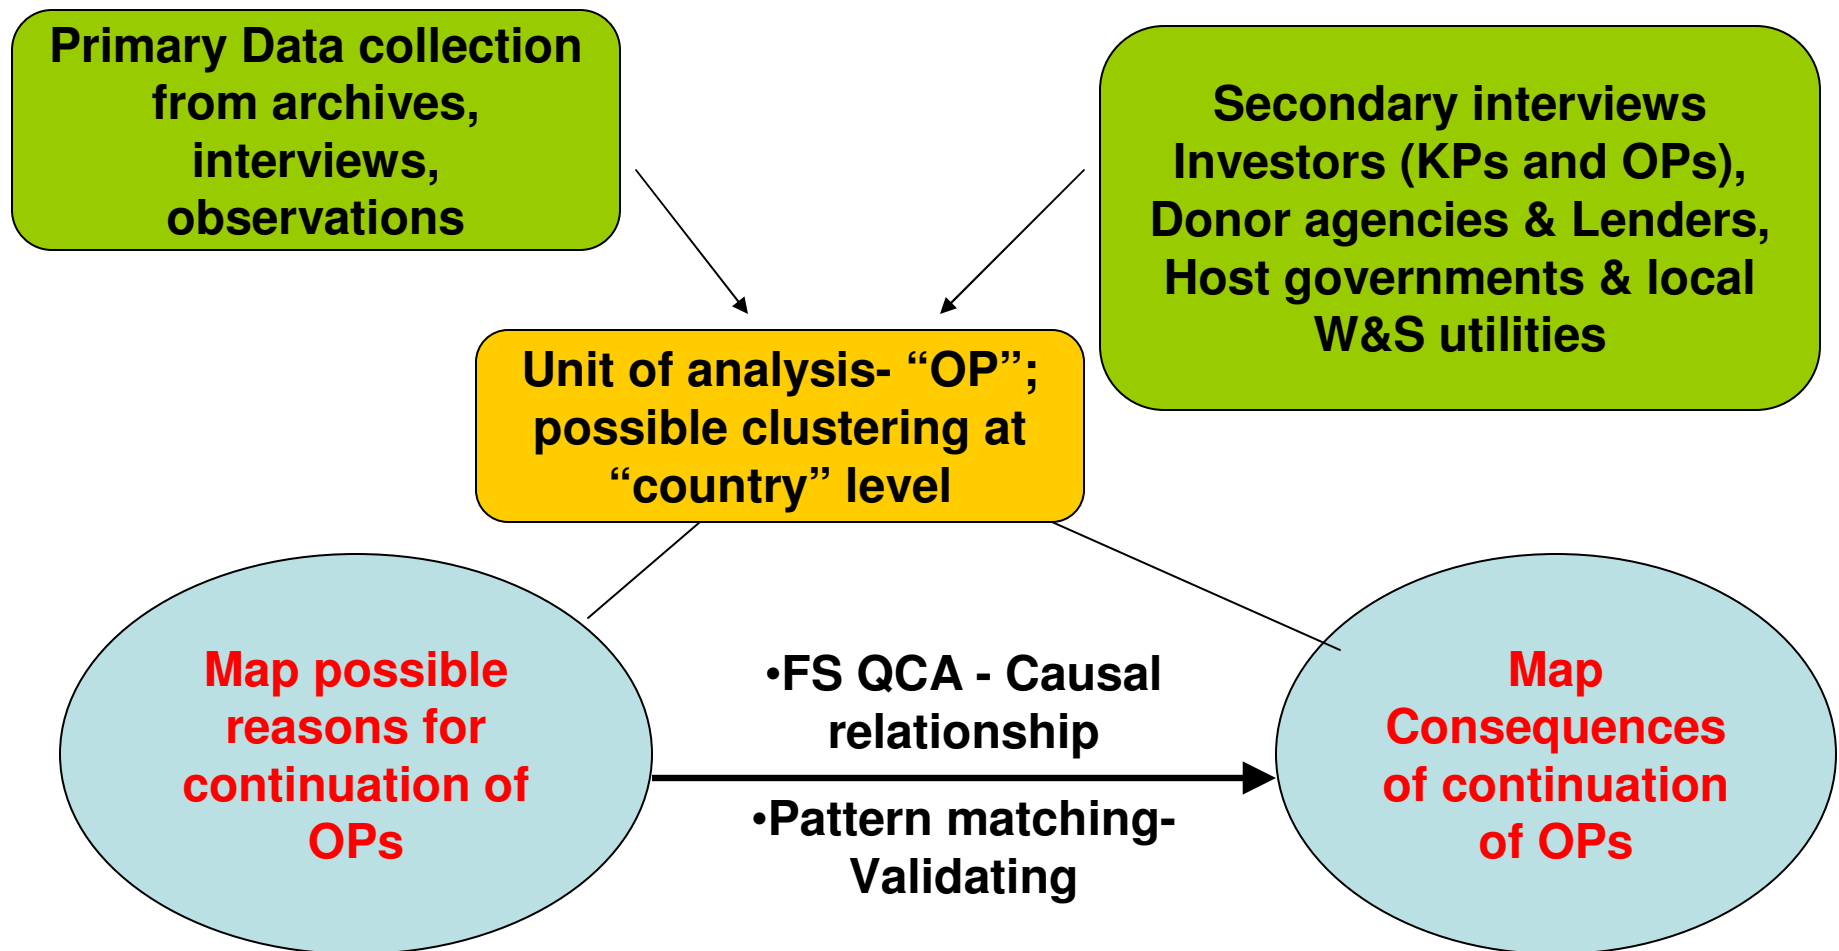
Primary Data collection from archives, interviews, observations

Secondary interviews Investors (KPs and OPs), Donor agencies & Lenders, Host governments & local W&S utilities

Unit of analysis- “OP”; possible clustering at “country” level

Map possible reasons for continuation of OPs

•FS QCA - Causal relationship

•Pattern matching- Validating

Map Consequences of continuation of OPs